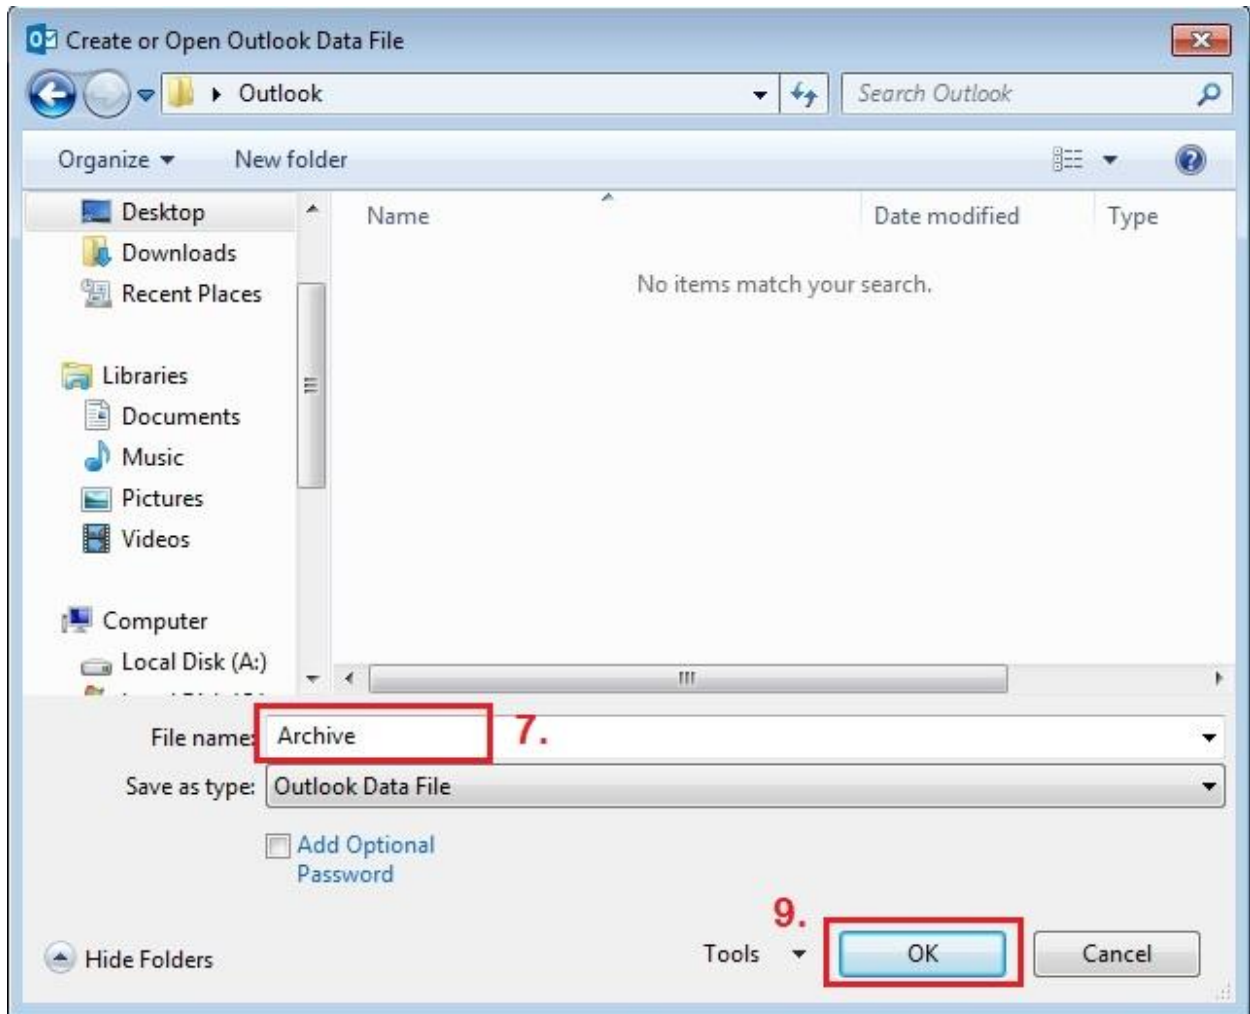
Create or Open Outlook Data File

Outlook

Search Outlook

Organize

New folder

Desktop
Downloads
Recent Places

Libraries
Documents
Music
Pictures
Videos

Computer
Local Disk (A:)

Name

Date modified

Type

No items match your search.

File name: Archive

7.

Save as type: Outlook Data File

Add Optional Password

9.

Hide Folders

Tools

OK

Cancel